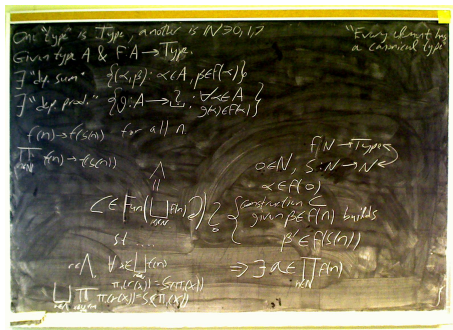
One "type" is Type, another is $\mathbb{N} \ni 0, 1, ?$
Given type A & $F: A \to$ Type,

"Every element has a canonical type"

$\exists$ "dep. sum" $\{(x, \beta) : x \in A, \beta \in F(x)\}$
$\exists$ "dep. prod." $\{g : A \to ? : \forall x \in A,\ g(x) \in F(x)\}$

$f(n) \to f(s(n))$ for all n.
$\prod_{n \in \mathbb{N}} f(n) \to f(s(n))$

$f: \mathbb{N} \to$ Type
$o \in \mathbb{N},\ S: \mathbb{N} \to \mathbb{N}$
$\alpha \in f(o)$

$C \in \mathrm{Fun}\left(\bigsqcup_{n \in \mathbb{N}} f(n)\right)$ ? $\left\{ \begin{array}{l} \text{construction } C \\ \text{given } \beta \in f(n) \text{ builds} \\ \beta' \in f(s(n)) \end{array} \right.$

st ...

$n \in \mathbb{N},\ \forall x \in \bigsqcup f(n)$
$\pi_1(c(x)) = S\pi_1(x)$

$\bigsqcup_{n \in \mathbb{N}} \prod_{x \in f(n)}$
$\pi_1(c(x)) = S\pi_1(x)$

$\Rightarrow \exists\ a \in \prod_{n \in \mathbb{N}} f(n)$